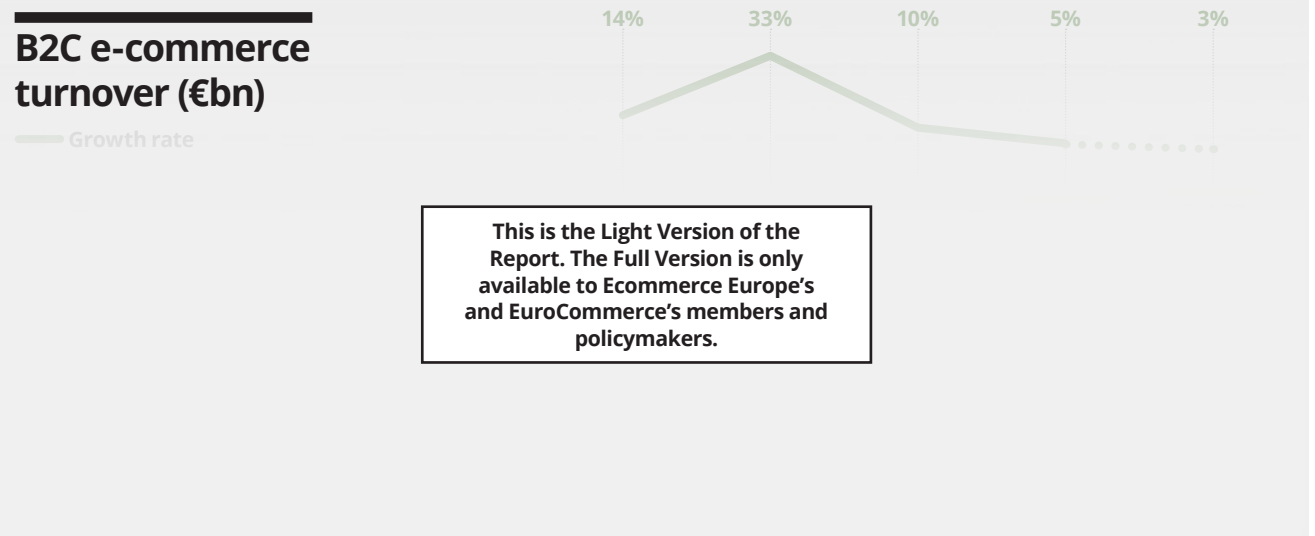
B2C e-commerce turnover (€bn)

Growth rate

14% 33% 10% 5% 3%

This is the Light Version of the Report. The Full Version is only available to Ecommerce Europe's and EuroCommerce's members and policymakers.